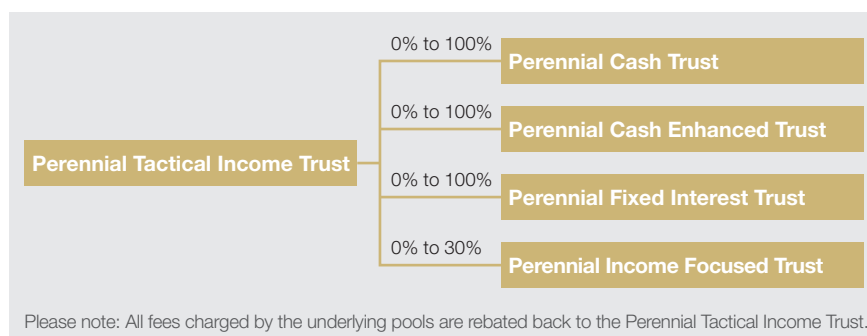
Perennial Tactical Income Trust

0% to 100%
Perennial Cash Trust

0% to 100%
Perennial Cash Enhanced Trust

0% to 100%
Perennial Fixed Interest Trust

0% to 30%
Perennial Income Focused Trust

Please note: All fees charged by the underlying pools are rebated back to the Perennial Tactical Income Trust.